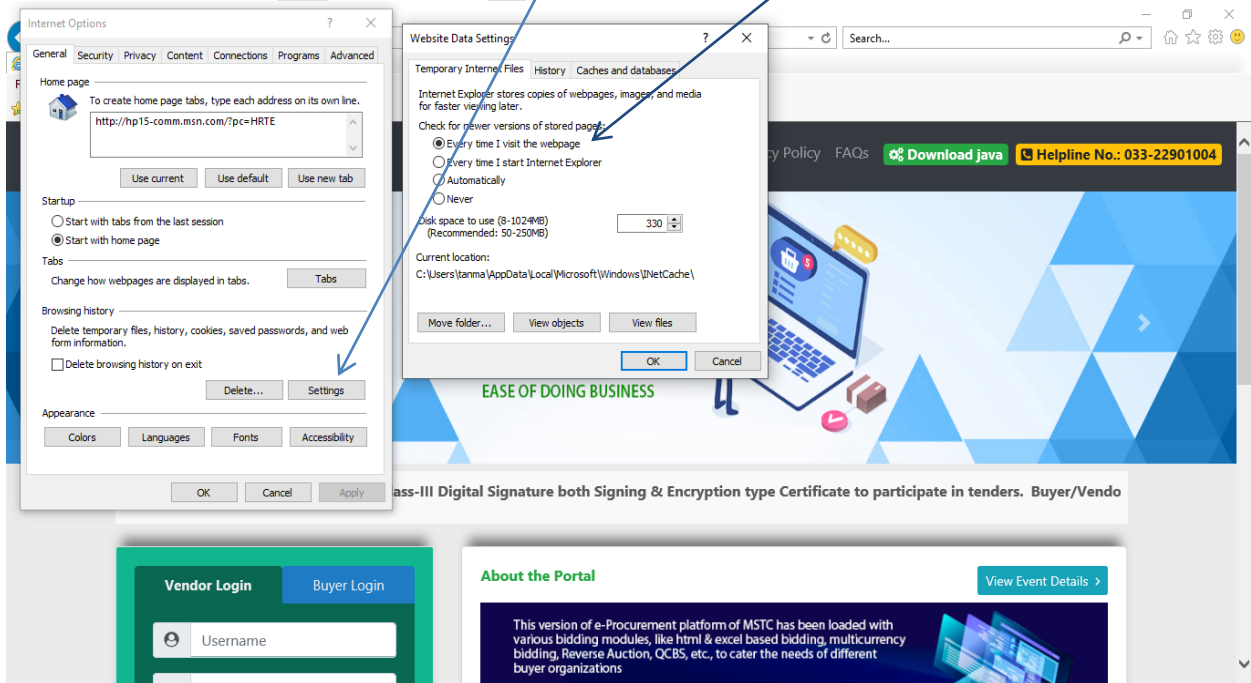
Internet Options

General | Security | Privacy | Content | Connections | Programs | Advanced

Home page
To create home page tabs, type each address on its own line.
http://hp15-comm.msn.com/?pc=HRTE

Use current | Use default | Use new tab

Startup
Start with tabs from the last session
Start with home page

Tabs
Change how webpages are displayed in tabs. Tabs

Browsing history
Delete temporary files, history, cookies, saved passwords, and web form information.
Delete browsing history on exit
Delete... | Settings

Appearance
Colors | Languages | Fonts | Accessibility

OK | Cancel | Apply

Website Data Settings

Temporary Internet Files | History | Caches and databases

Internet Explorer stores copies of webpages, images, and media for faster viewing later.

Check for newer versions of stored pages:
Every time I visit the webpage
Every time I start Internet Explorer
Automatically
Never

Disk space to use (8-1024MB) (Recommended: 50-250MB) 330

Current location:
C:\Users\tanma\AppData\Local\Microsoft\Windows\INetCache\

Move folder... | View objects | View files

OK | Cancel

Search...

cy Policy FAQs Download java Helpline No.: 033-22901004

EASE OF DOING BUSINESS

ass-III Digital Signature both Signing & Encryption type Certificate to participate in tenders. Buyer/Vendo

Vendor Login | Buyer Login

Username

About the Portal

View Event Details ›

This version of e-Procurement platform of MSTC has been loaded with various bidding modules, like html & excel based bidding, multicurrency bidding, Reverse Auction, QCBS, etc., to cater the needs of different buyer organizations